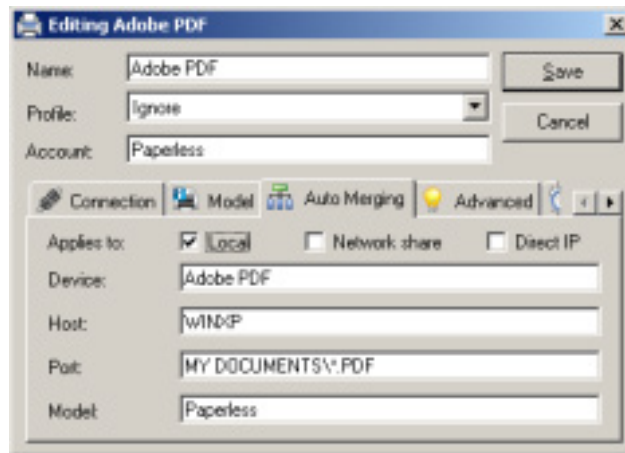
Editing Adobe PDF

Name: Adobe PDF

Profile: Ignore

Account: Paperless

Save

Cancel

Connection | Model | Auto Merging | Advanced

Applies to: Local Network share Direct IP

Device: Adobe PDF

Host: WINXP

Port: MY DOCUMENTS\*.PDF

Model: Paperless